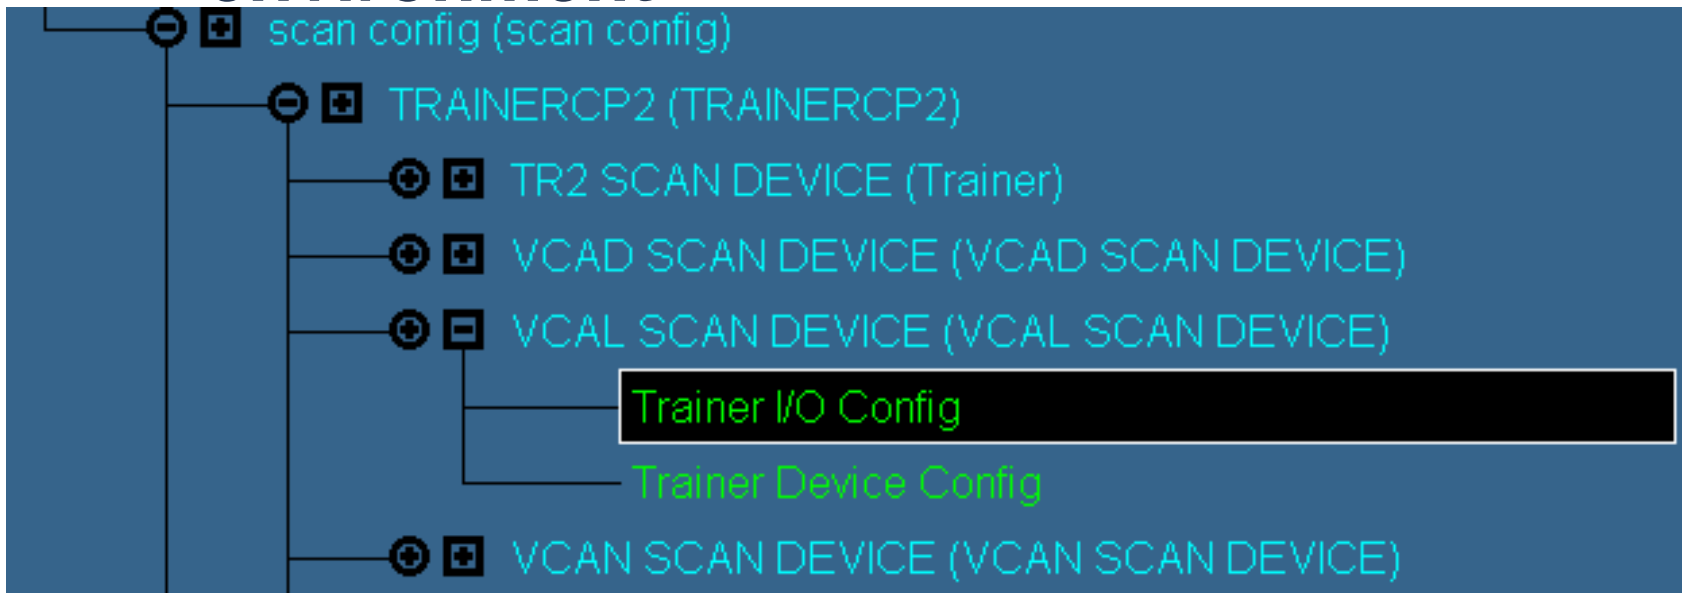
scan config (scan config)

TRAINERCP2 (TRAINERCP2)

TR2 SCAN DEVICE (Trainer)

VCAD SCAN DEVICE (VCAD SCAN DEVICE)

VCAL SCAN DEVICE (VCAL SCAN DEVICE)

Trainer I/O Config

Trainer Device Config

VCAN SCAN DEVICE (VCAN SCAN DEVICE)